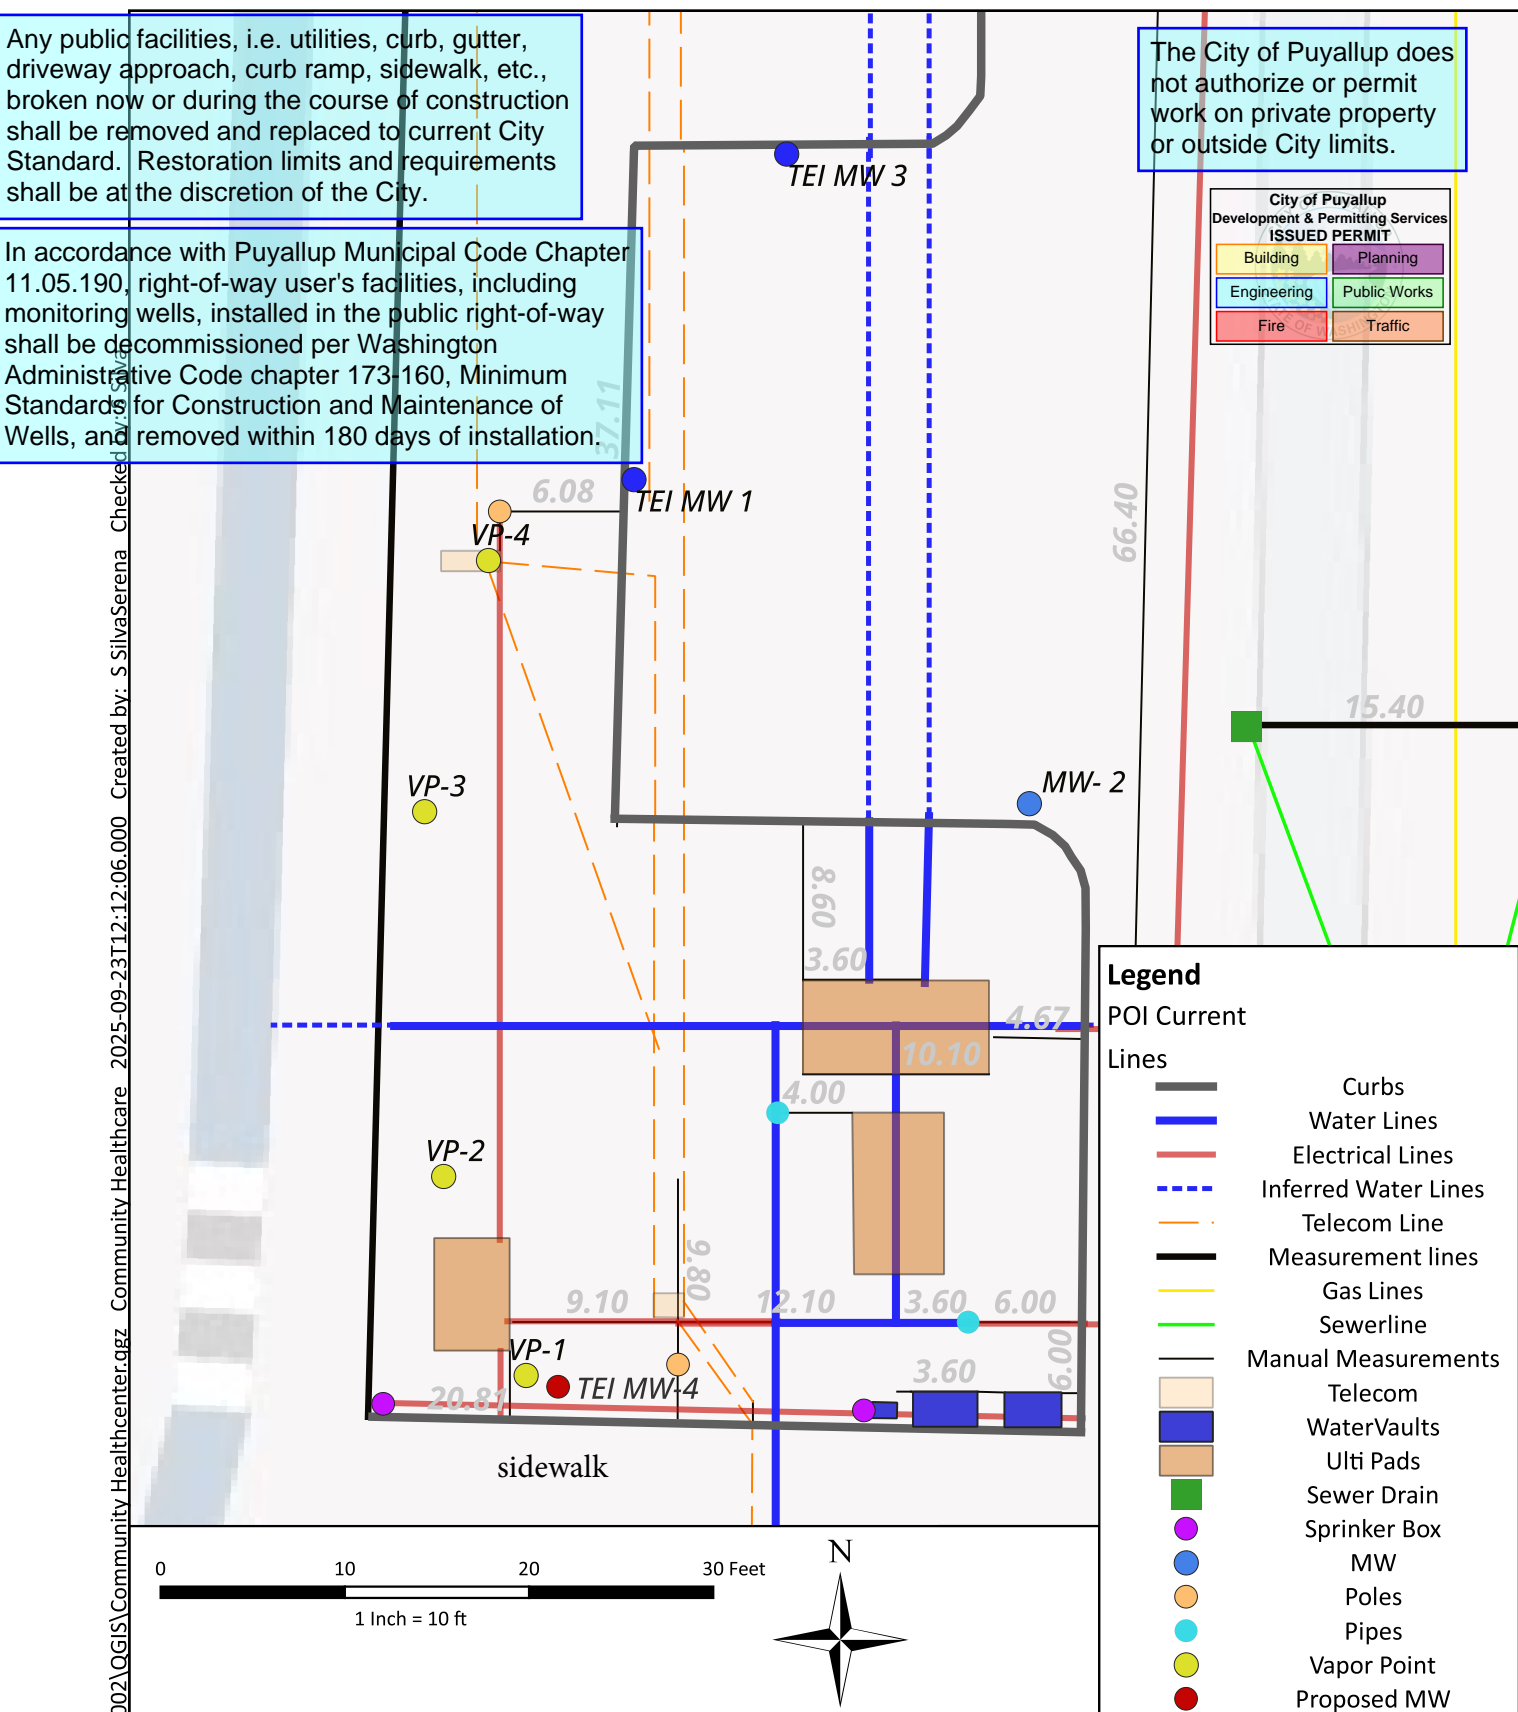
Any public facilities, i.e. utilities, curb, gutter, driveway approach, curb ramp, sidewalk, etc., broken now or during the course of construction shall be removed and replaced to current City Standard. Restoration limits and requirements shall be at the discretion of the City.

In accordance with Puyallup Municipal Code Chapter 11.05.190, right-of-way user's facilities, including monitoring wells, installed in the public right-of-way shall be decommissioned per Washington Administrative Code chapter 173-160, Minimum Standards for Construction and Maintenance of Wells, and removed within 180 days of installation.

The City of Puyallup does not authorize or permit work on private property or outside City limits.

City of Puyallup
Development & Permitting Services
ISSUED PERMIT

| Building | Planning |
|---|---|
| Engineering | Public Works |
| Fire | Traffic |

TEI MW 3
TEI MW 1
37.11
6.08
VP-4
66.40
15.40
VP-3
MW- 2
8.60
3.60
4.67
10.10
4.00
VP-2
9.80
9.10
12.10
3.60
6.00
VP-1
TEI MW-4
3.60
6.00
20.81
sidewalk

Legend
POI Current
Lines
Curbs
Water Lines
Electrical Lines
Inferred Water Lines
Telecom Line
Measurement lines
Gas Lines
Sewerline
Manual Measurements
Telecom
WaterVaults
Ulti Pads
Sewer Drain
Sprinkler Box
MW
Poles
Pipes
Vapor Point
Proposed MW

0 10 20 30 Feet
1 Inch = 10 ft
N

002\QGIS\Community Healthcenter.qgz Community Healthcare 2025-09-23T12:12:06.000 Created by: S SilvaSerena Checked by: S Silva